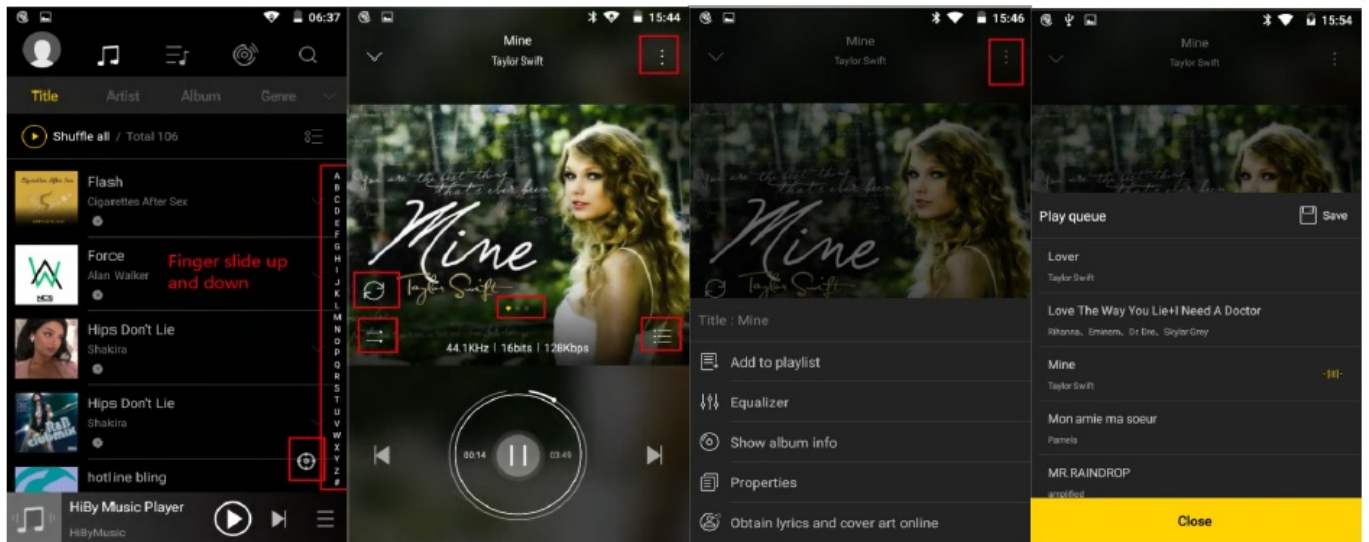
06:37

Title Artist Album Genre

Shuffle all / Total 106

Flash
Cigarettes After Sex

Force
Alan Walker

Finger slide up and down

Hips Don't Lie
Shakira

Hips Don't Lie
Shakira

hotline bling

HiBy Music Player
HiByMusic

A B C D E F G H I J K L M N O P Q R S T U V W X Y Z #

15:44

Mine
Taylor Swift

Mine
Taylor Swift

44.1KHz | 16bits | 128Kbps

00:14 03:49

15:46

Mine
Taylor Swift

Title : Mine

Add to playlist

Equalizer

Show album info

Properties

Obtain lyrics and cover art online

15:54

Mine
Taylor Swift

Play queue

Save

Lover
Taylor Swift

Love The Way You Lie+I Need A Doctor
Rihanna、Eminem、Dr Dre、Skylar Grey

Mine
Taylor Swift

Mon amie ma soeur
Pamela

MR.RAINDROP
amplified

Close